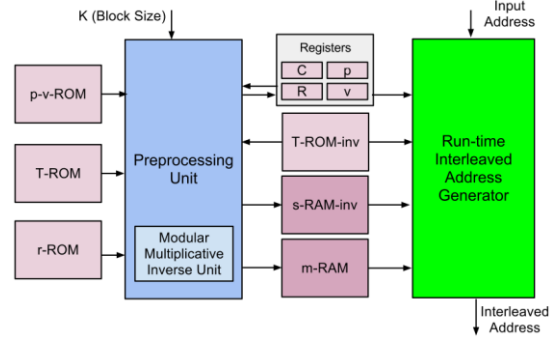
K (Block Size)

Input Address

p-v-ROM

T-ROM

r-ROM

Preprocessing Unit

Modular Multiplicative Inverse Unit

Registers

C

p

R

v

T-ROM-inv

s-RAM-inv

m-RAM

Run-time Interleaved Address Generator

Interleaved Address